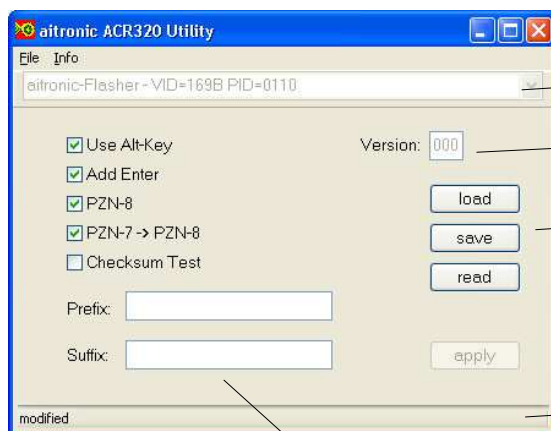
aitronic ACR320 Utility

File Info

aitronic-Flasher - VID=169B PID=0110

Use Alt-Key

Add Enter

PZN-8

PZN-7 -> PZN-8

Checksum Test

Version: 000

load

save

read

Prefix:

Suffix:

apply

modified